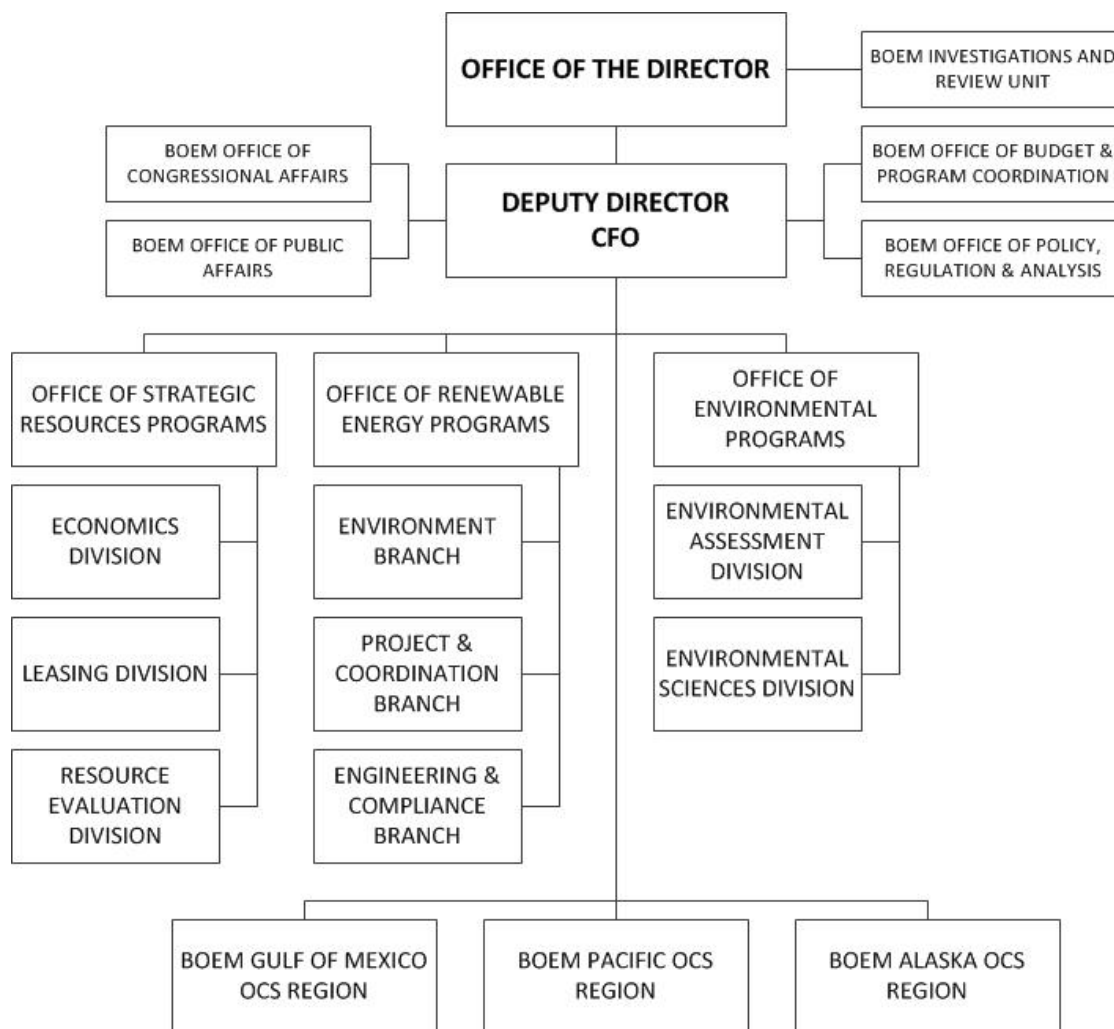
OFFICE OF THE DIRECTOR

BOEM INVESTIGATIONS AND REVIEW UNIT

BOEM OFFICE OF CONGRESSIONAL AFFAIRS

BOEM OFFICE OF PUBLIC AFFAIRS

DEPUTY DIRECTOR CFO

BOEM OFFICE OF BUDGET & PROGRAM COORDINATION

BOEM OFFICE OF POLICY, REGULATION & ANALYSIS

OFFICE OF STRATEGIC RESOURCES PROGRAMS

ECONOMICS DIVISION

LEASING DIVISION

RESOURCE EVALUATION DIVISION

OFFICE OF RENEWABLE ENERGY PROGRAMS

ENVIRONMENT BRANCH

PROJECT & COORDINATION BRANCH

ENGINEERING & COMPLIANCE BRANCH

OFFICE OF ENVIRONMENTAL PROGRAMS

ENVIRONMENTAL ASSESSMENT DIVISION

ENVIRONMENTAL SCIENCES DIVISION

BOEM GULF OF MEXICO OCS REGION

BOEM PACIFIC OCS REGION

BOEM ALASKA OCS REGION